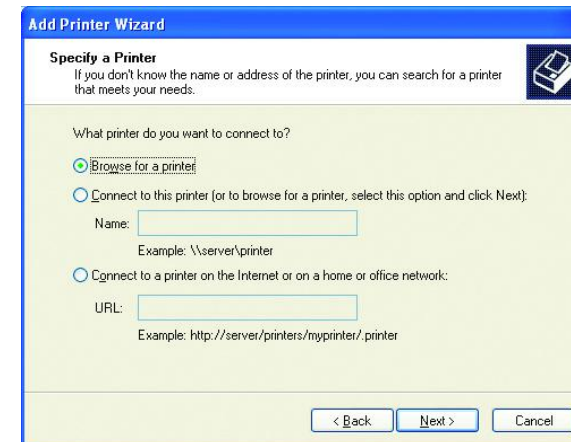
Add Printer Wizard

Specify a Printer
If you don't know the name or address of the printer, you can search for a printer that meets your needs.

What printer do you want to connect to?

Browse for a printer

Connect to this printer (or to browse for a printer, select this option and click Next):

Name:

Example: \\server\printer

Connect to a printer on the Internet or on a home or office network:

URL:

Example: http://server/printers/myprinter/.printer

< Back
Next >
Cancel